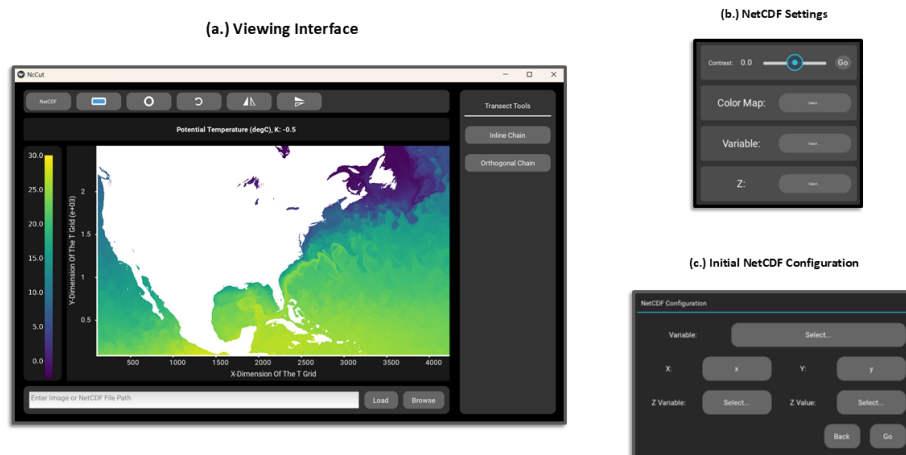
(a.) Viewing Interface

NcCut

NetCDF

Transect Tools

Potential Temperature (degC), K: -0.5

Inline Chain

Orthogonal Chain

30.0
25.0
20.0
15.0
10.0
5.0
0.0

Y-Dimension Of The T Grid (e+03)

2
1.5
1
0.5

500 1000 1500 2000 2500 3000 3500 4000

X-Dimension Of The T Grid

Enter Image or NetCDF File Path

Load

Browse

(b.) NetCDF Settings

Contrast: 0.0

Go

Color Map:

Select

Variable:

Select

Z:

Select

(c.) Initial NetCDF Configuration

NetCDF Configuration

Variable:

Select...

X:

x

Y:

y

Z Variable:

Select...

Z Value:

Select...

Back

Go